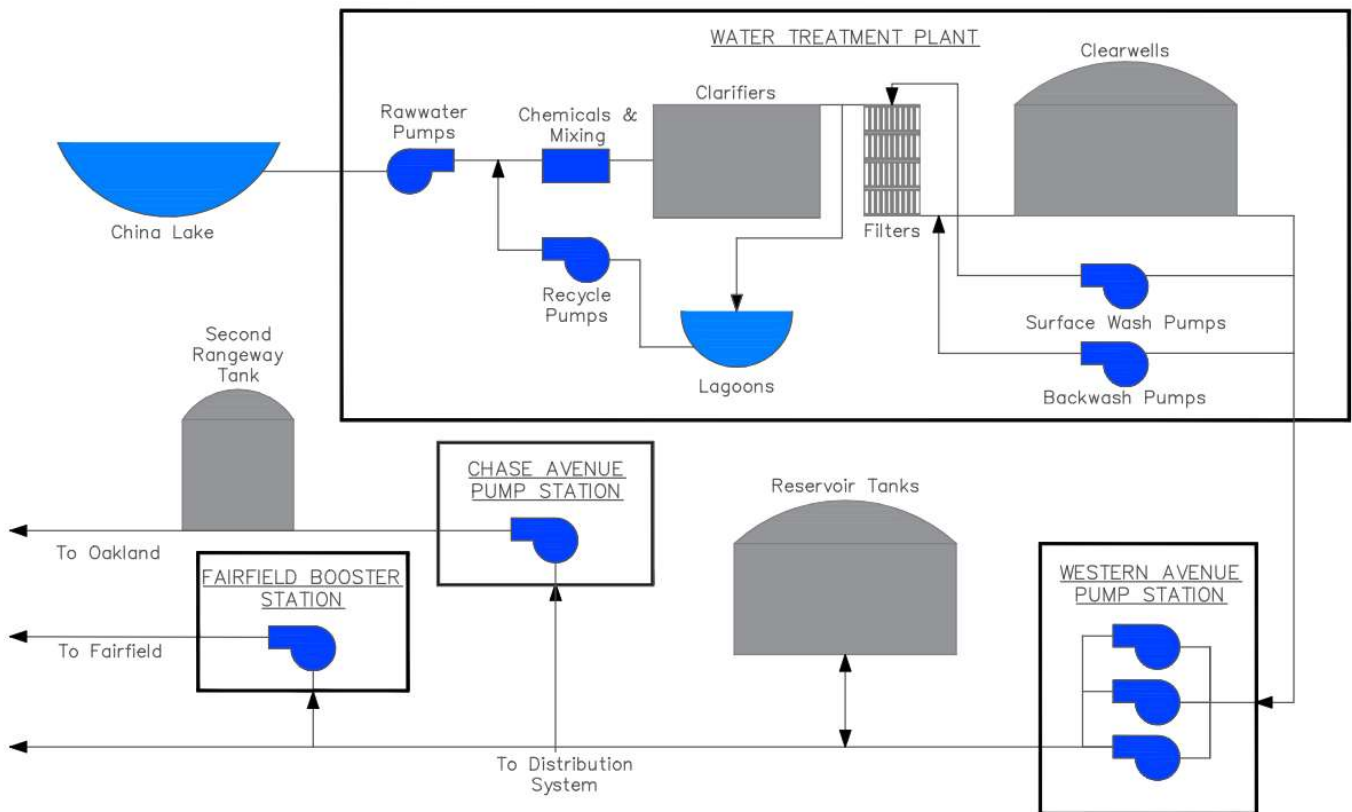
WATER TREATMENT PLANT

Clearwells

Rawwater Pumps

Chemicals & Mixing

Clarifiers

China Lake

Filters

Recycle Pumps

Lagoons

Surface Wash Pumps

Backwash Pumps

Second Rangeway Tank

CHASE AVENUE PUMP STATION

Reservoir Tanks

To Oakland

FAIRFIELD BOOSTER STATION

WESTERN AVENUE PUMP STATION

To Fairfield

To Distribution System